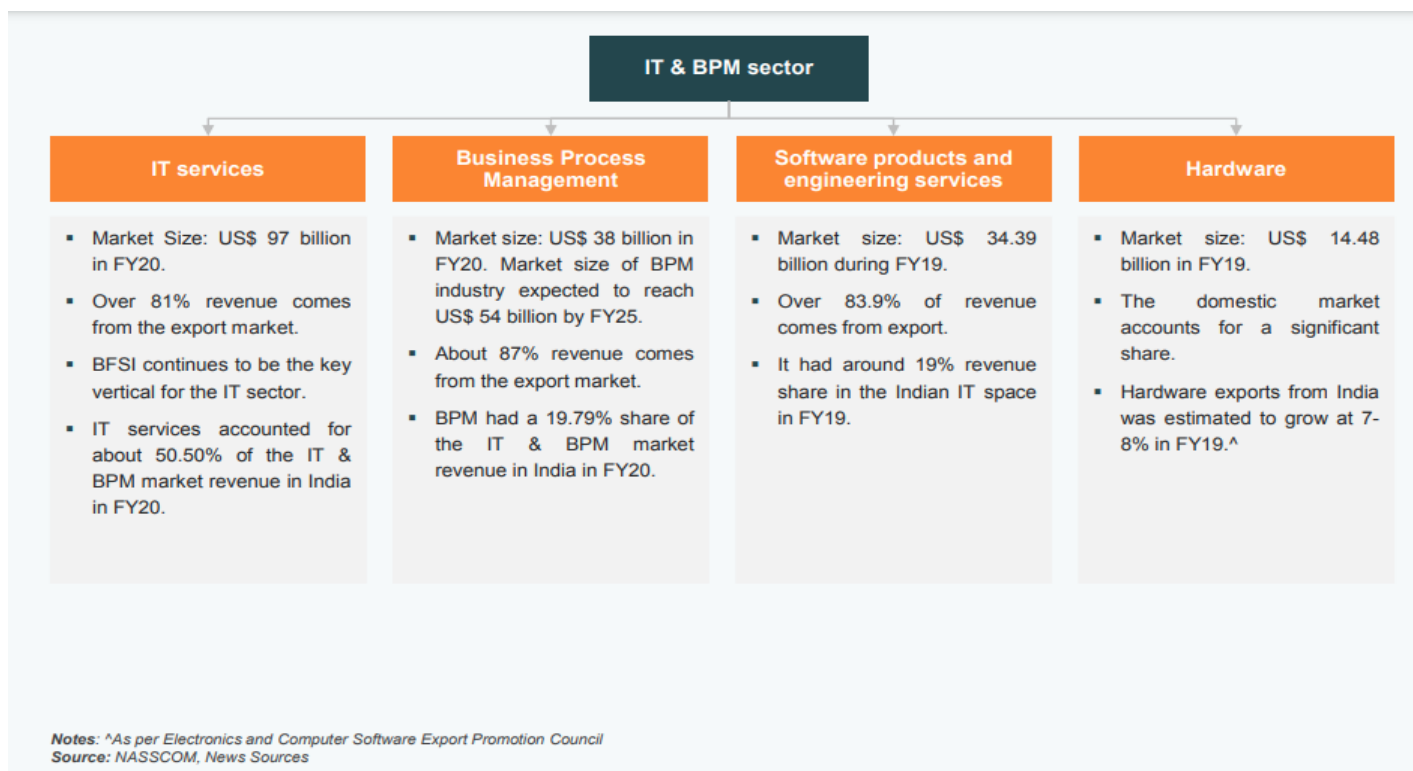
IT & BPM sector

IT services

- Market Size: US$ 97 billion in FY20.
- Over 81% revenue comes from the export market.
- BFSI continues to be the key vertical for the IT sector.
- IT services accounted for about 50.50% of the IT & BPM market revenue in India in FY20.

Business Process Management

- Market size: US$ 38 billion in FY20. Market size of BPM industry expected to reach US$ 54 billion by FY25.
- About 87% revenue comes from the export market.
- BPM had a 19.79% share of the IT & BPM market revenue in India in FY20.

Software products and engineering services

- Market size: US$ 34.39 billion during FY19.
- Over 83.9% of revenue comes from export.
- It had around 19% revenue share in the Indian IT space in FY19.

Hardware

- Market size: US$ 14.48 billion in FY19.
- The domestic market accounts for a significant share.
- Hardware exports from India was estimated to grow at 7-8% in FY19.^

Notes: ^As per Electronics and Computer Software Export Promotion Council
Source: NASSCOM, News Sources